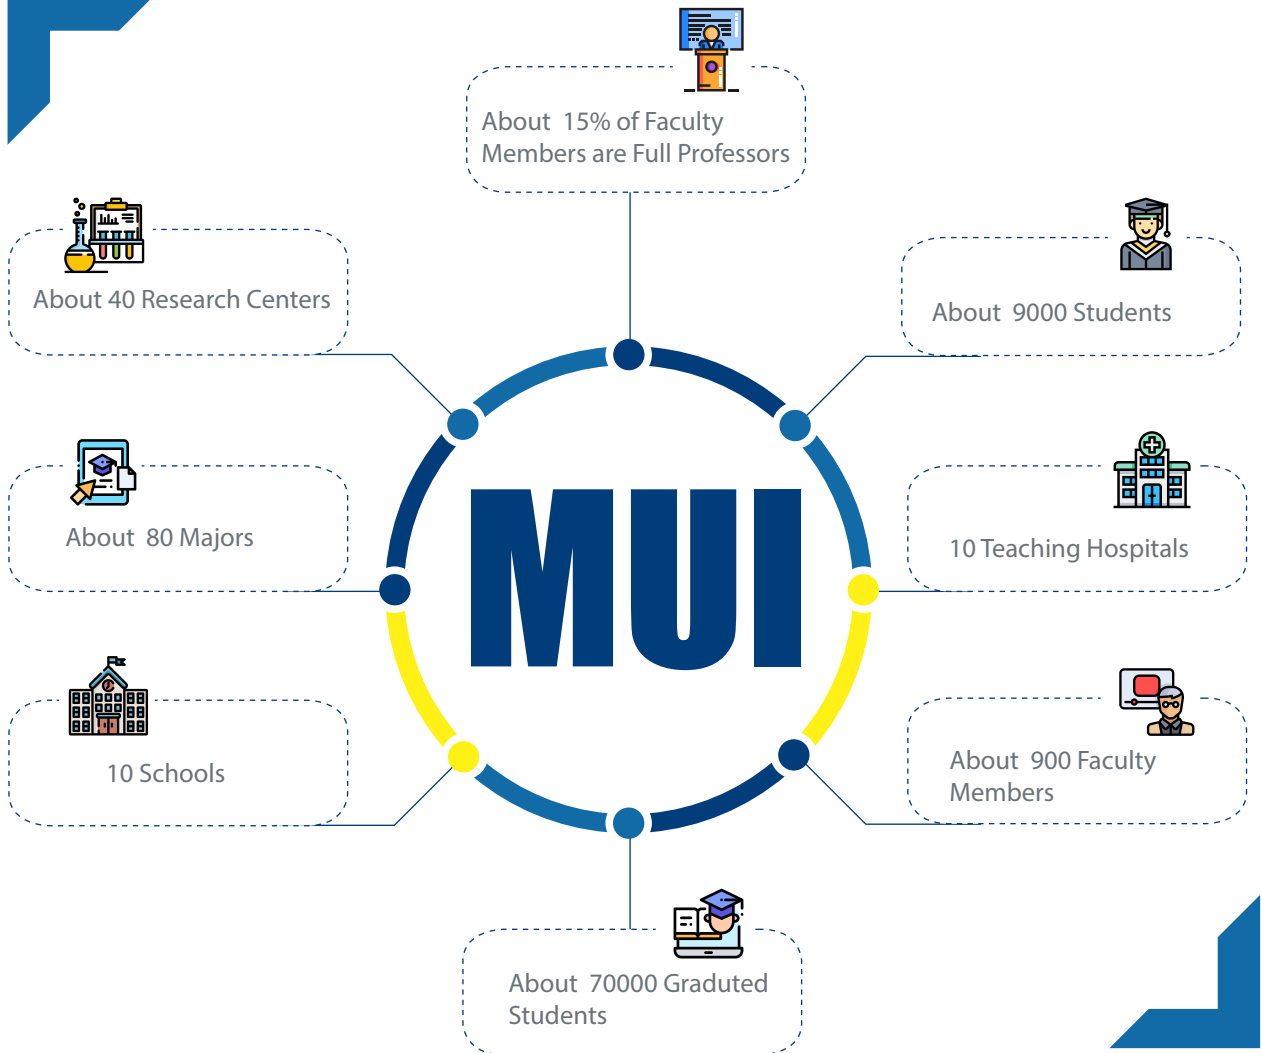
About 15% of Faculty Members are Full Professors

About 40 Research Centers

About 9000 Students

About 80 Majors

MUI

10 Teaching Hospitals

10 Schools

About 900 Faculty Members

About 70000 Graduted Students